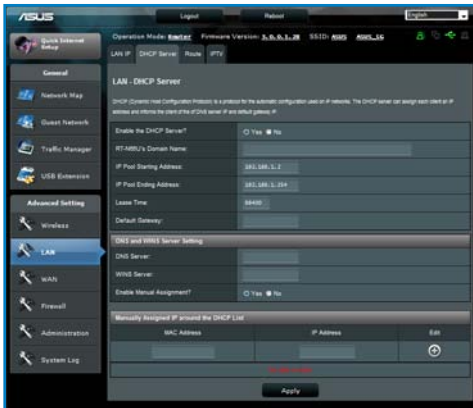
/ASUS

Logout

Reboot

English

Quick Internet Setup

Operation Mode: Router Firmware Version: 3.0.0.1.28 SSID: ASUS ASUS_5G

LAN IP DHCP Server Route IPTV

General

Network Map

Guest Network

Traffic Manager

USB Extension

Advanced Setting

Wireless

LAN

WAN

Firewall

Administration

System Log

LAN - DHCP Server

DHCP (Dynamic Host Configuration Protocol) is a protocol for the automatic configuration used on IP networks. The DHCP server can assign each client an IP address and informs the client of the of DNS server IP and default gateway IP.

| Enable the DHCP Server? | ○ Yes ● No |
|---|---|
| RT-N66U's Domain Name: | |
| IP Pool Starting Address: | 192.168.1.2 |
| IP Pool Ending Address: | 192.168.1.254 |
| Lease Time: | 86400 |
| Default Gateway: | |

DNS and WINS Server Setting

| DNS Server: | |
|---|---|
| WINS Server: | |
| Enable Manual Assignment? | ○ Yes ● No |

Manually Assigned IP around the DHCP List

| MAC Address | IP Address | Edit |
|---|---|---|
| | | ⊕ |

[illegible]

Apply